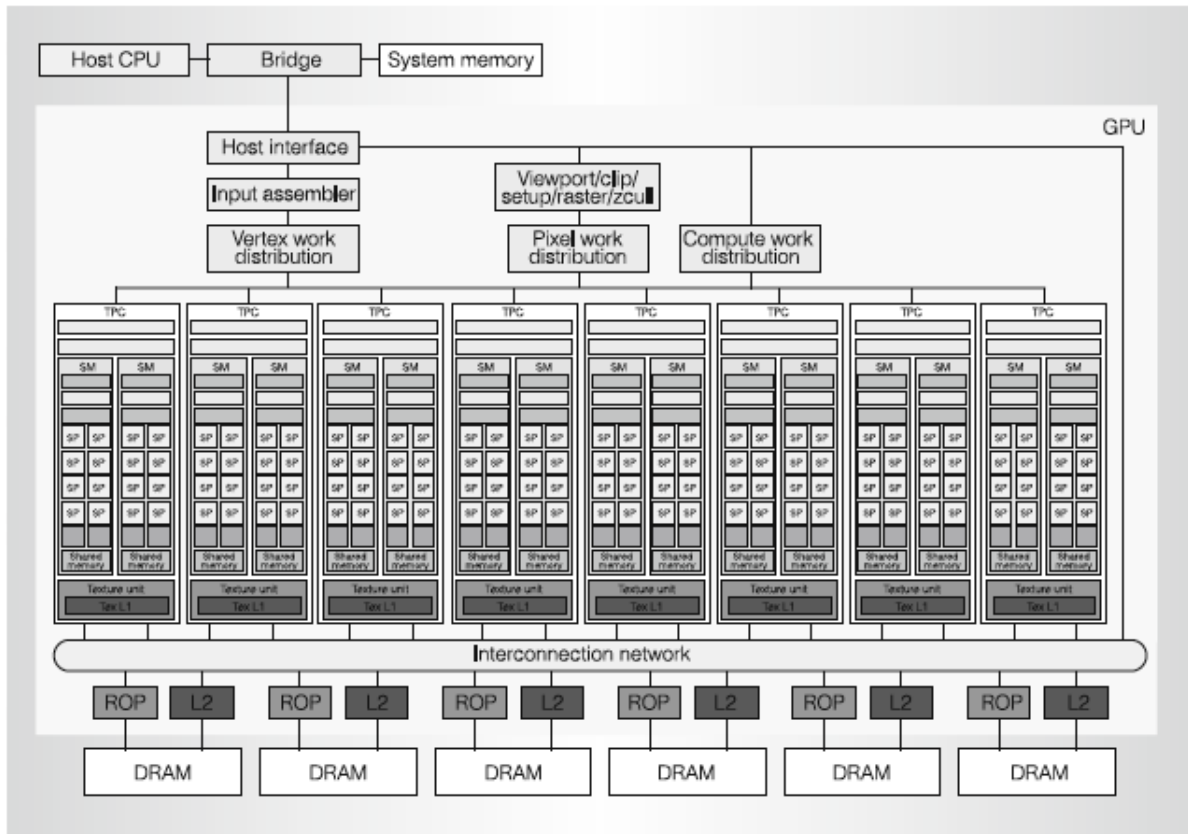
Host CPU
Bridge
System memory
GPU
Host interface
Input assembler
Viewport/clip/ setup/raster/zcull
Vertex work distribution
Pixel work distribution
Compute work distribution

TPC
SM SM
SP SP SP SP
SP SP SP SP
SP SP SP SP
SP SP SP SP
Shared memory Shared memory
Texture unit
Tex L1

TPC
SM SM
SP SP SP SP
SP SP SP SP
SP SP SP SP
SP SP SP SP
Shared memory Shared memory
Texture unit
Tex L1

TPC
SM SM
SP SP SP SP
SP SP SP SP
SP SP SP SP
SP SP SP SP
Shared memory Shared memory
Texture unit
Tex L1

TPC
SM SM
SP SP SP SP
SP SP SP SP
SP SP SP SP
SP SP SP SP
Shared memory Shared memory
Texture unit
Tex L1

TPC
SM SM
SP SP SP SP
SP SP SP SP
SP SP SP SP
SP SP SP SP
Shared memory Shared memory
Texture unit
Tex L1

TPC
SM SM
SP SP SP SP
SP SP SP SP
SP SP SP SP
SP SP SP SP
Shared memory Shared memory
Texture unit
Tex L1

TPC
SM SM
SP SP SP SP
SP SP SP SP
SP SP SP SP
SP SP SP SP
Shared memory Shared memory
Texture unit
Tex L1

TPC
SM SM
SP SP SP SP
SP SP SP SP
SP SP SP SP
SP SP SP SP
Shared memory Shared memory
Texture unit
Tex L1

Interconnection network
ROP L2
ROP L2
ROP L2
ROP L2
ROP L2
ROP L2
DRAM
DRAM
DRAM
DRAM
DRAM
DRAM